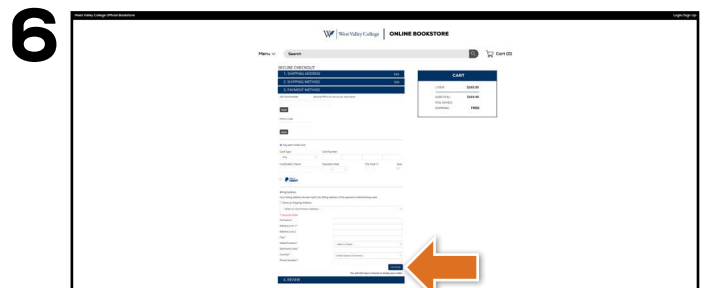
6

West Valley College Official Bookstore

Login Sign Up

West Valley College | ONLINE BOOKSTORE

Menu

Search

Cart (0)

SECURE CHECKOUT

1. SHIPPING ADDRESS

2. SHIPPING METHOD

3. PAYMENT METHOD

CART

SUBTOTAL

FREE

4. REVIEW